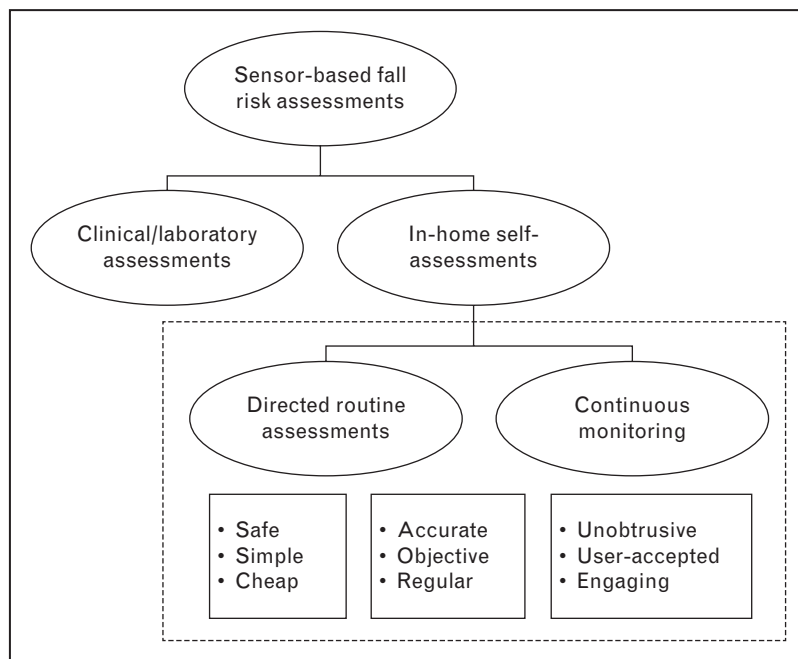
Sensor-based fall risk assessments

Clinical/laboratory assessments

In-home self-assessments

Directed routine assessments

Continuous monitoring

• Safe
• Simple
• Cheap

• Accurate
• Objective
• Regular

• Unobtrusive
• User-accepted
• Engaging